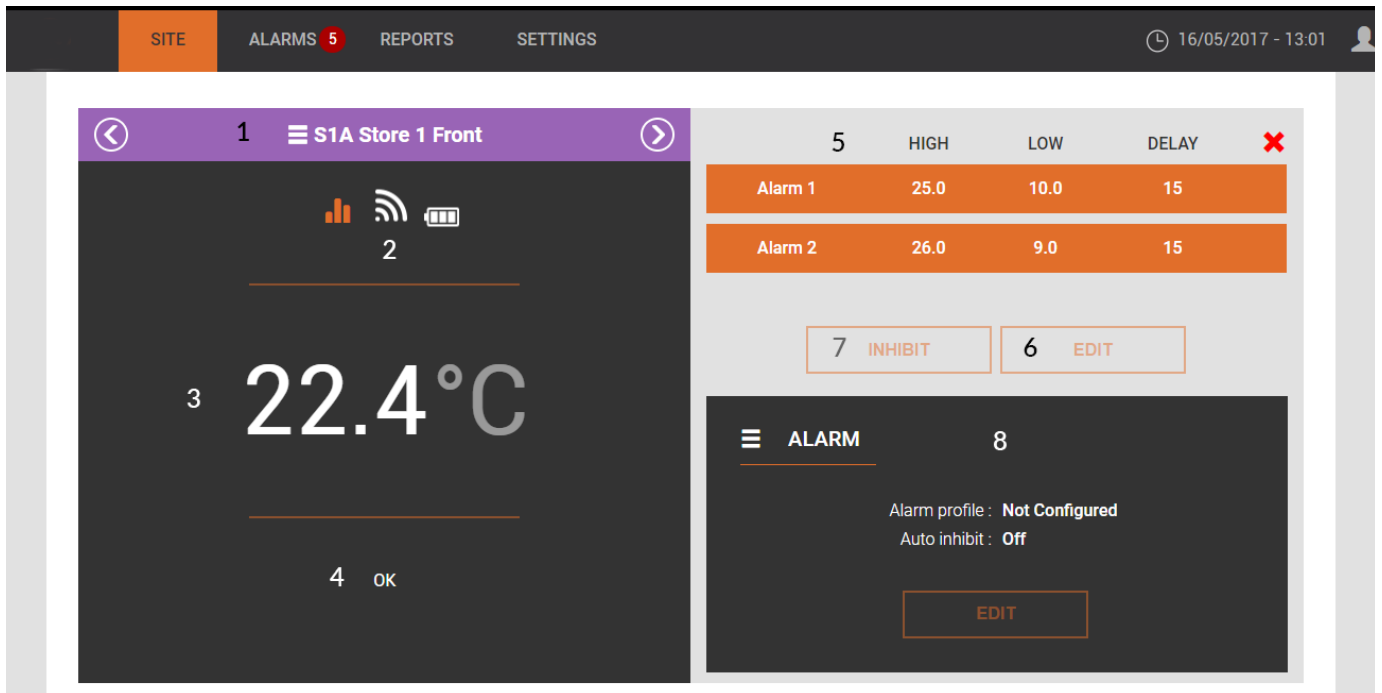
SITE ALARMS 5 REPORTS SETTINGS 16/05/2017 - 13:01

1 S1A Store 1 Front

2

3 22.4°C

4 OK

| 5 | HIGH | LOW | DELAY |
|---|---|---|---|
| Alarm 1 | 25.0 | 10.0 | 15 |
| Alarm 2 | 26.0 | 9.0 | 15 |

7 INHIBIT 6 EDIT

ALARM 8

Alarm profile : Not Configured
Auto inhibit : Off

EDIT